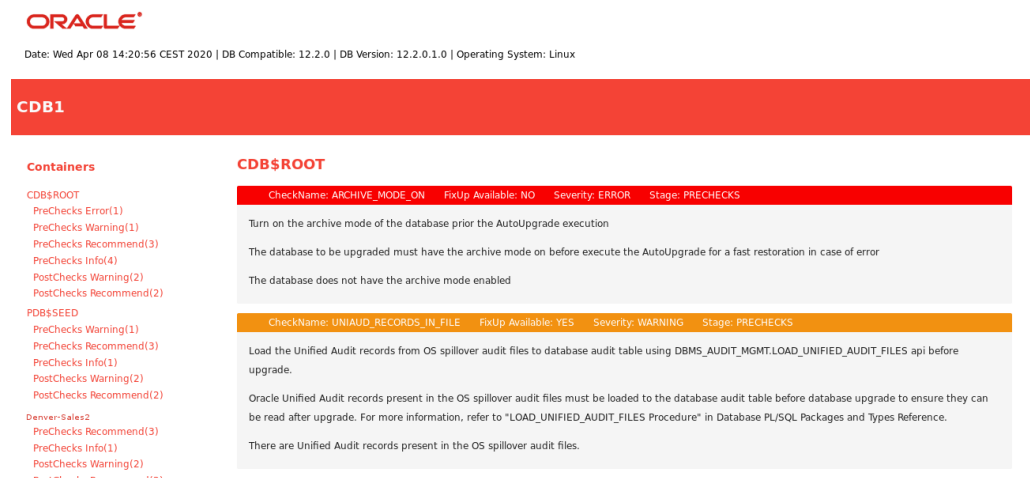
ORACLE

Date: Wed Apr 08 14:20:56 CEST 2020 | DB Compatible: 12.2.0 | DB Version: 12.2.0.1.0 | Operating System: Linux

CDB1

Containers

CDB$ROOT
PreChecks Error(1)
PreChecks Warning(1)
PreChecks Recommend(3)
PreChecks Info(4)
PostChecks Warning(2)
PostChecks Recommend(2)
PDB$SEED
PreChecks Warning(1)
PreChecks Recommend(3)
PreChecks Info(1)
PostChecks Warning(2)
PostChecks Recommend(2)
Denver-Sales2
PreChecks Recommend(3)
PreChecks Info(1)
PostChecks Warning(2)
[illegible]

CDB$ROOT

CheckName: ARCHIVE_MODE_ON FixUp Available: NO Severity: ERROR Stage: PRECHECKS

Turn on the archive mode of the database prior the AutoUpgrade execution

The database to be upgraded must have the archive mode on before execute the AutoUpgrade for a fast restoration in case of error

The database does not have the archive mode enabled

CheckName: UNIAUD_RECORDS_IN_FILE FixUp Available: YES Severity: WARNING Stage: PRECHECKS

Load the Unified Audit records from OS spillover audit files to database audit table using DBMS_AUDIT_MGMT.LOAD_UNIFIED_AUDIT_FILES api before upgrade.

Oracle Unified Audit records present in the OS spillover audit files must be loaded to the database audit table before database upgrade to ensure they can be read after upgrade. For more information, refer to "LOAD_UNIFIED_AUDIT_FILES Procedure" in Database PL/SQL Packages and Types Reference.

There are Unified Audit records present in the OS spillover audit files.